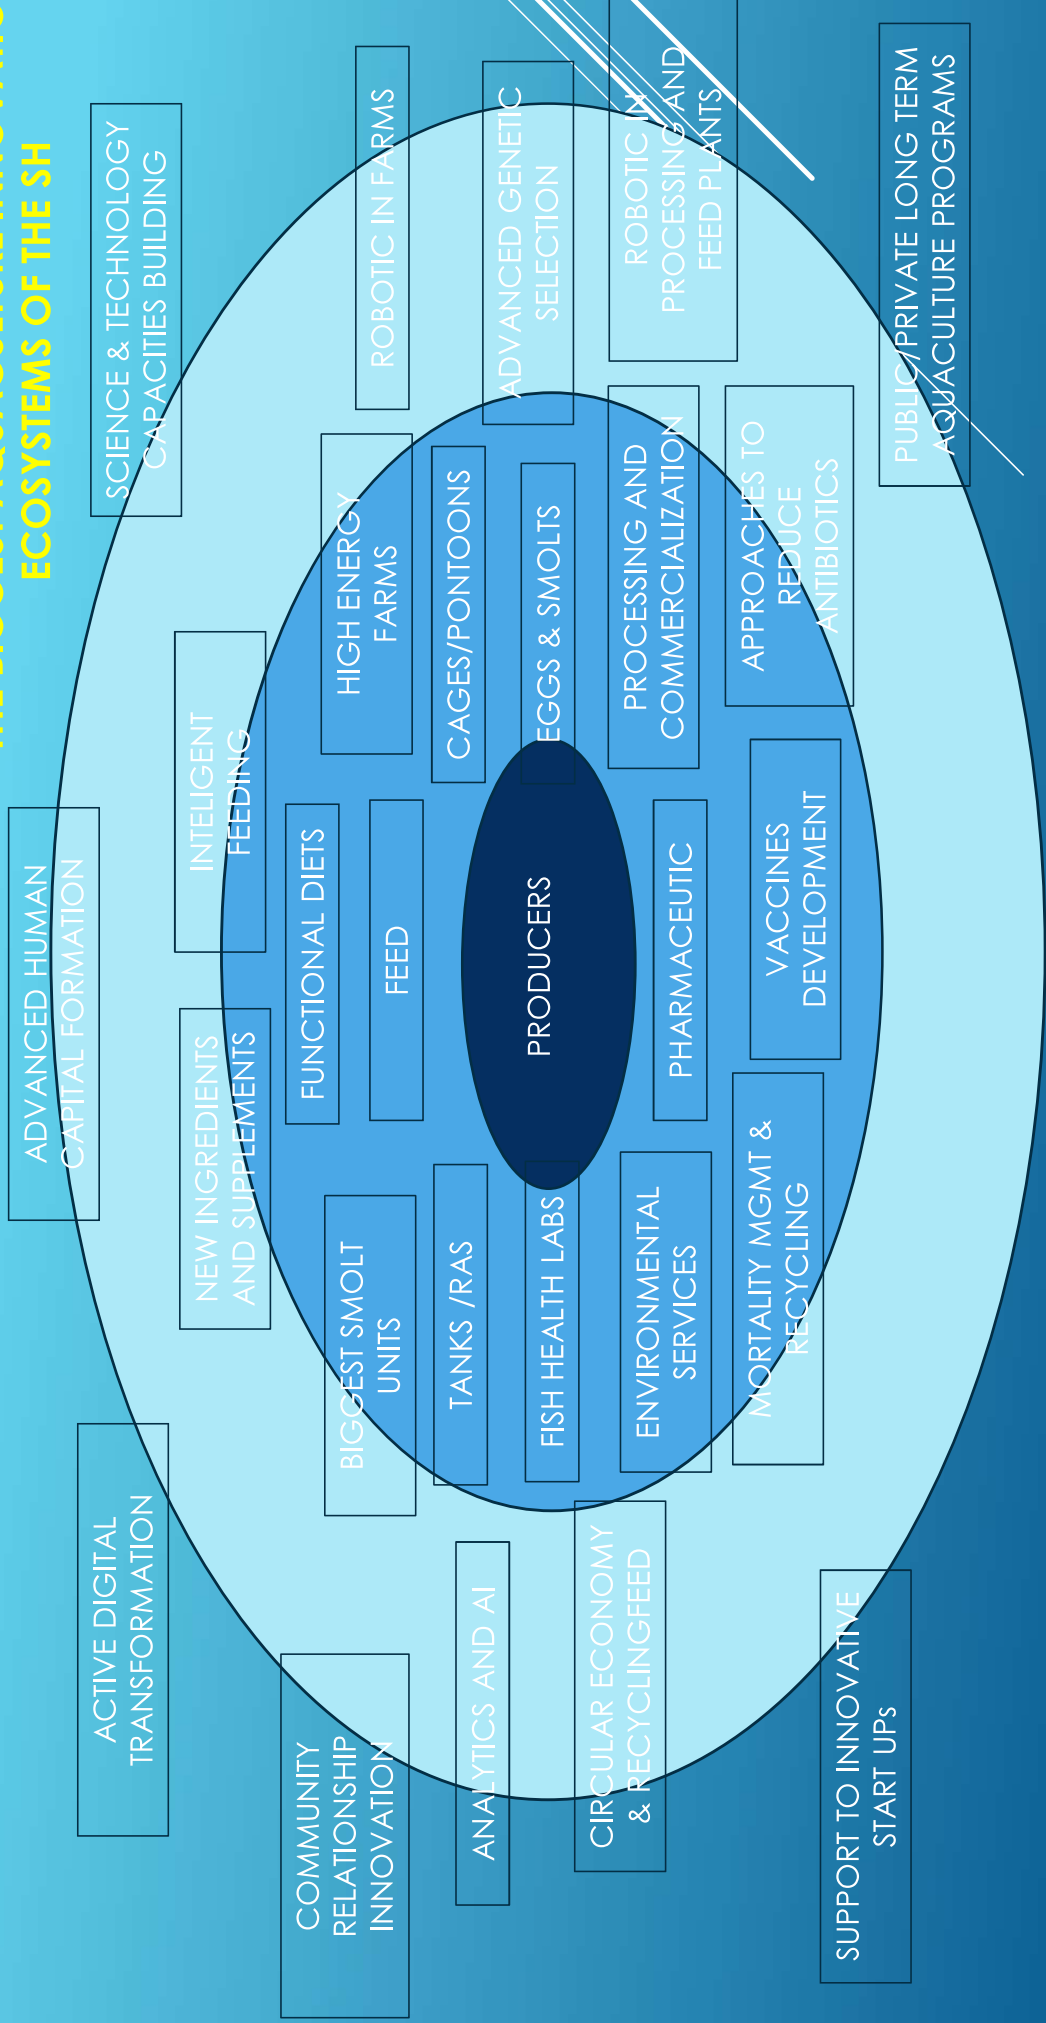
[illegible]
ECOSYSTEMS OF THE SH

SCIENCE & TECHNOLOGY CAPACITIES BUILDING

ROBOTIC IN FARMS

ADVANCED GENETIC SELECTION

ROBOTIC IN PROCESSING AND FEED PLANTS

PUBLIC/PRIVATE LONG TERM AQUACULTURE PROGRAMS

ADVANCED HUMAN CAPITAL FORMATION

INTELIGENT FEEDING

HIGH ENERGY FARMS

CAGES/PONTOONS

EGGS & SMOLTS

PROCESSING AND COMMERCIALIZATION

APPROACHES TO REDUCE ANTIBIOTICS

FUNCTIONAL DIETS

FEED

PRODUCERS

PHARMACEUTIC

VACCINES DEVELOPMENT

NEW INGREDIENTS AND SUPPLEMENTS

BIGGEST SMOLT UNITS

TANKS /RAS

FISH HEALTH LABS

ENVIRONMENTAL SERVICES

MORTALITY MGMT & RECYCLING

ACTIVE DIGITAL TRANSFORMATION

COMMUNITY RELATIONSHIP INNOVATION

ANALYTICS AND AI

CIRCULAR ECONOMY & RECYCLINGFEED

SUPPORT TO INNOVATIVE START UPs